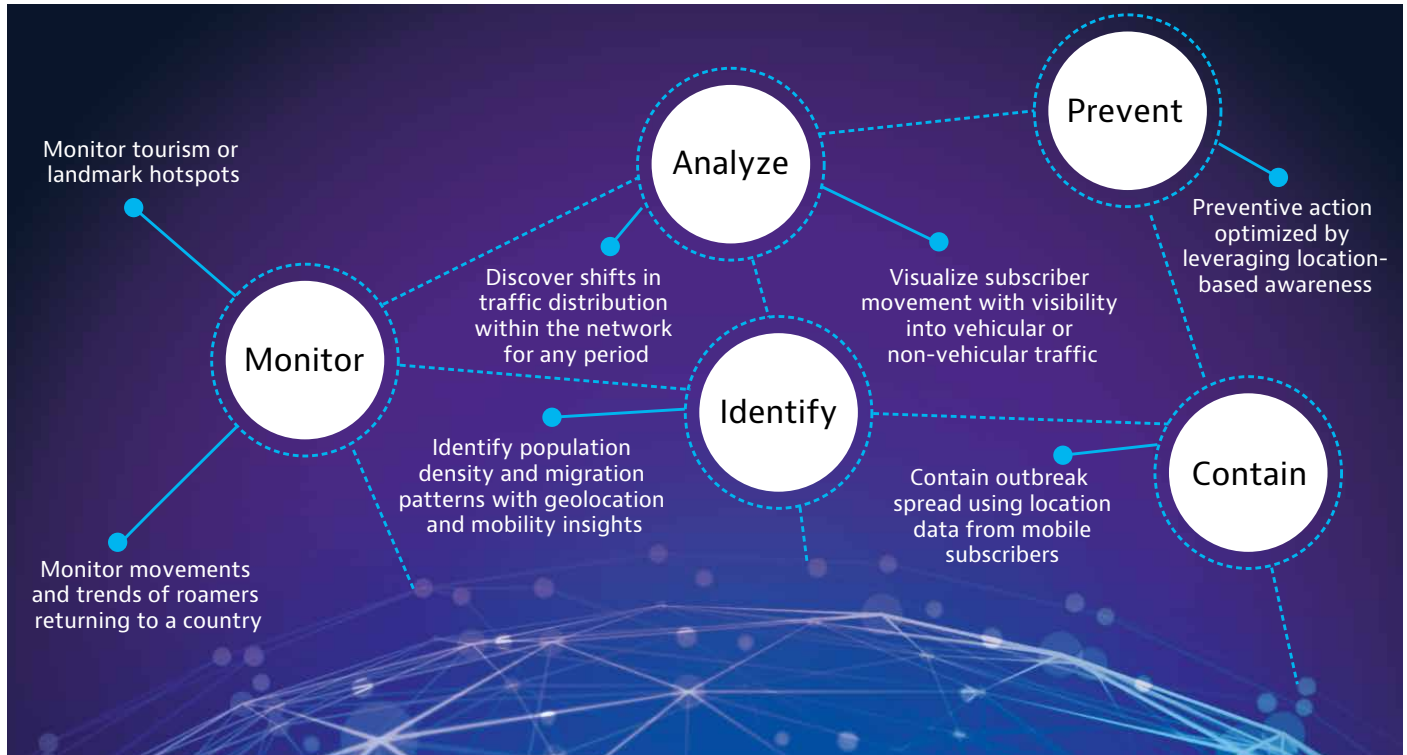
Prevent

Analyze

Monitor tourism or landmark hotspots

Preventive action optimized by leveraging location-based awareness

Discover shifts in traffic distribution within the network for any period

Visualize subscriber movement with visibility into vehicular or non-vehicular traffic

Monitor

Identify

Identify population density and migration patterns with geolocation and mobility insights

Contain

Contain outbreak spread using location data from mobile subscribers

Monitor movements and trends of roamers returning to a country